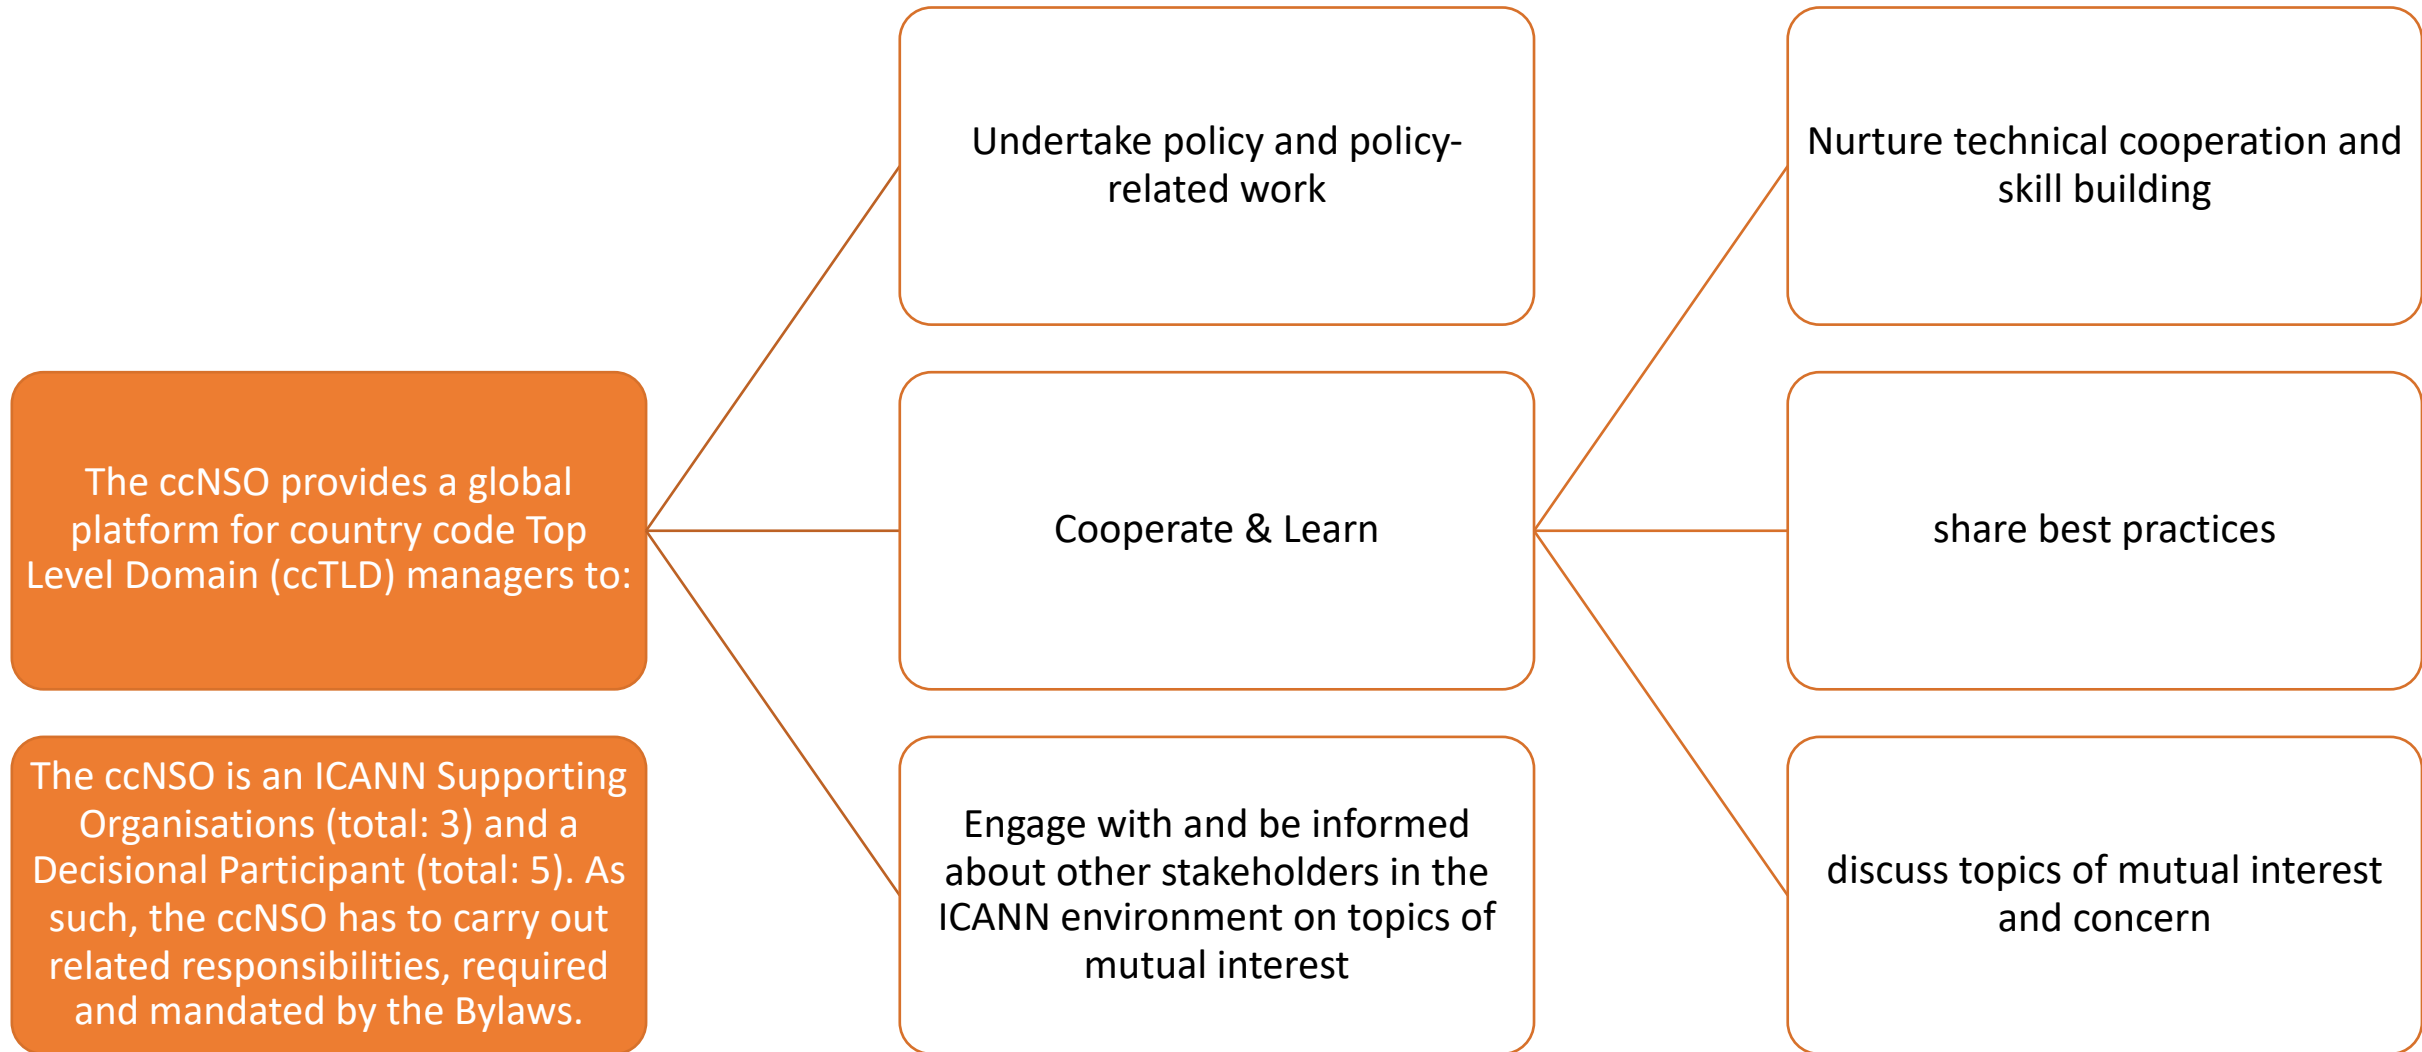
The ccNSO provides a global platform for country code Top Level Domain (ccTLD) managers to:

The ccNSO is an ICANN Supporting Organisations (total: 3) and a Decisional Participant (total: 5). As such, the ccNSO has to carry out related responsibilities, required and mandated by the Bylaws.

Undertake policy and policy-related work

Cooperate & Learn

Engage with and be informed about other stakeholders in the ICANN environment on topics of mutual interest

Nurture technical cooperation and skill building

share best practices

discuss topics of mutual interest and concern